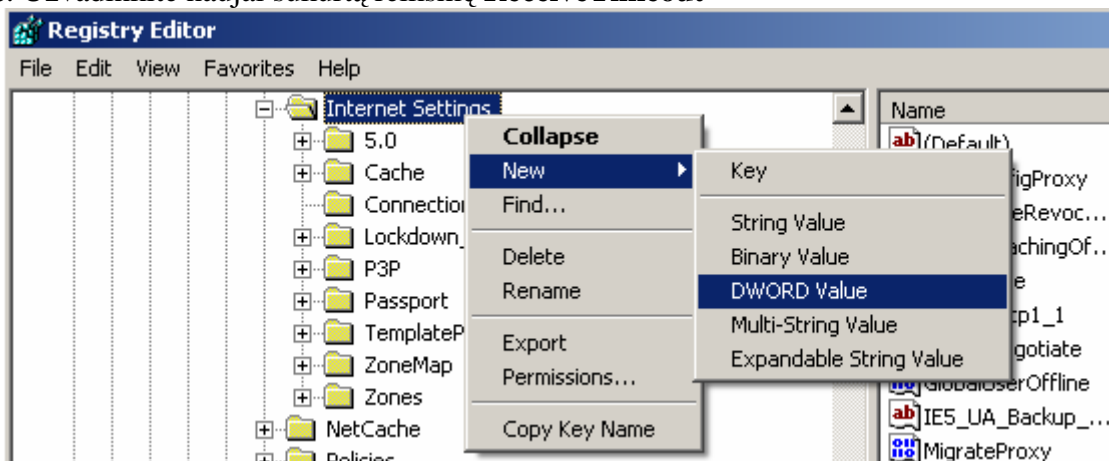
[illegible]

Registry Editor

File Edit View Favorites Help

Internet Settings
5.0
Cache
Connectio
Lockdown_
P3P
Passport
TemplateP
ZoneMap
Zones
NetCache
Policies

Collapse
New
Find...
Delete
Rename
Export
Permissions...
Copy Key Name

Key
String Value
Binary Value
DWORD Value
Multi-String Value
Expandable String Value

Name
(Default)
figProxy
eRevoc...
achingOf...
e
cp1_1
gotiate
GlobalUserOffline
IE5_UA_Backup_...
MigrateProxy